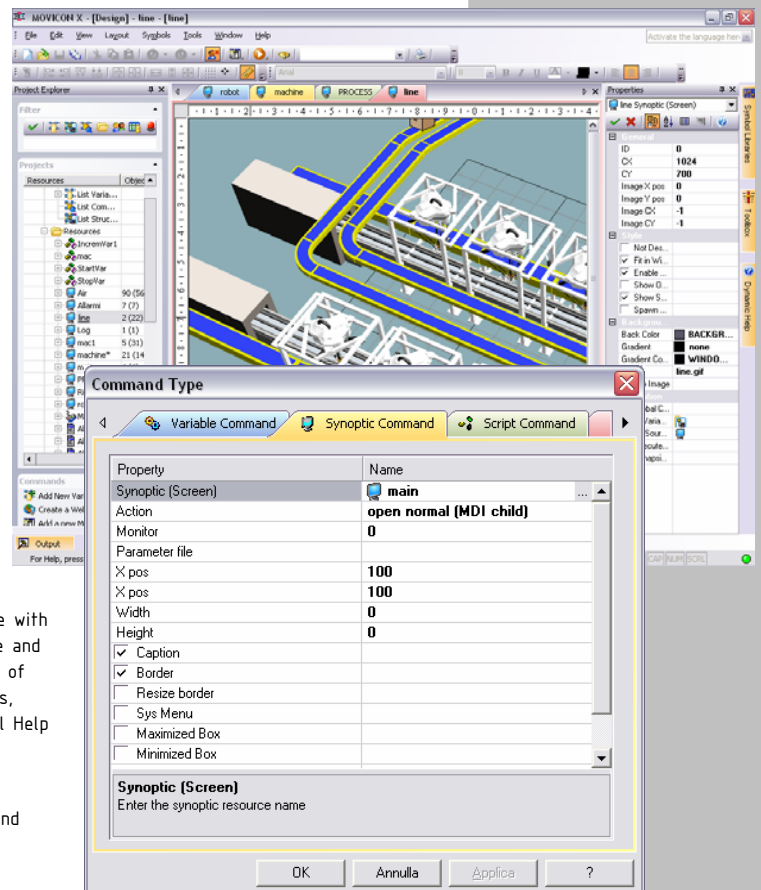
MOVICON X - [Design] - line - [line]

File Edit View Layout Symbols Tools Window Help

Activate the language her

Arial

Project Explorer

Filter

Projects

Resources Objec

List Varia...
List Com...
List Struc...
Resources
IncremVar1
mac
StartVar
StopVar
Air 90 (56
Allarmi 7 (7)
line 2 (22)
Log 1 (1)
mac1 5 (31)
machine* 21 (14

Commands

Add New Var
Create a Wel
Add a new M

Output

For Help, press

robot machine PROCESS line

Properties

line Synoptic (Screen)

General
ID 0
CX 1024
CY 700
Image X pos 0
Image Y pos 0
Image CX -1
Image CY -1
Style
Not Des...
Fit in Wi...
Enable ...
Show O...
Show S...
Spawn ...
Back Color BACKGR...
Gradient none
Gradient Co... WINDO...
line.gif
Image

Symbol Libraries
Toolbox
Dynamic Help

CAP NUM SCRL

Command Type

Variable Command Synoptic Command Script Command

| Property | Name |
|---|---|
| Synoptic (Screen) | main |
| Action | open normal (MDI child) |
| Monitor | 0 |
| Parameter file | |
| X pos | 100 |
| X pos | 100 |
| Width | 0 |
| Height | 0 |
| ✓ Caption | |
| ✓ Border | |
| Resize border | |
| Sys Menu | |
| Maximized Box | |
| Minimized Box | |

Synoptic (Screen)
Enter the synoptic resource name

OK Annulla Applica ?

e with
e and
of
s,
l Help

nd